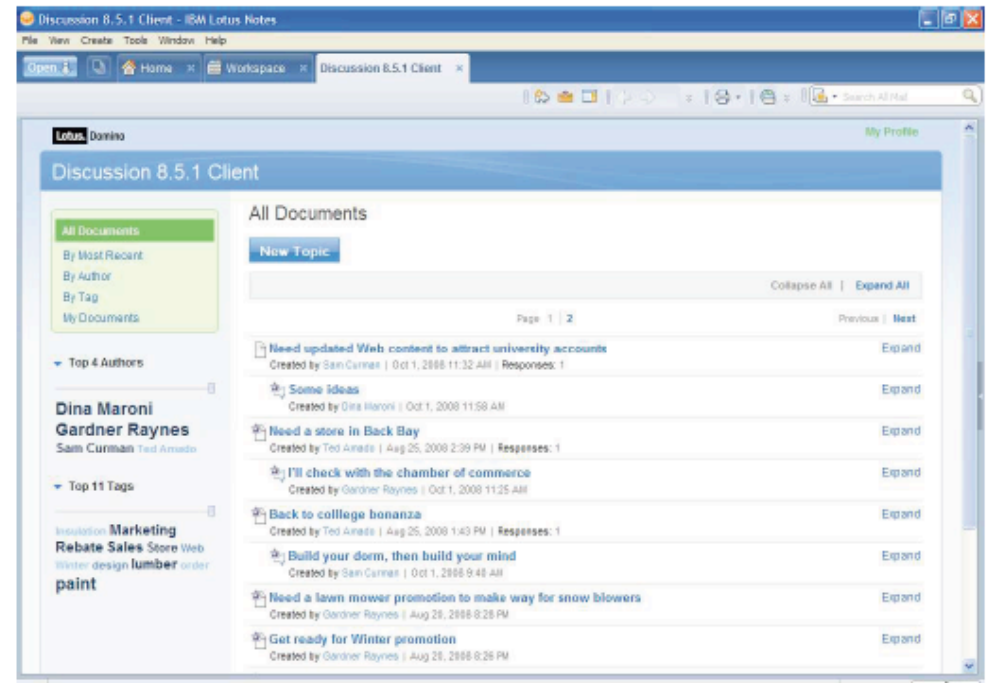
Discussion 8.5.1 Client - IBM Lotus Notes

File View Create Tools Window Help

Open | Home | Workspace | Discussion 8.5.1 Client

Search All Mail

Lotus. Domino

My Profile

Discussion 8.5.1 Client

All Documents
By Most Recent
By Author
By Tag
My Documents

Top 4 Authors

Dina Maroni Gardner Raynes Sam Curman Ted Amado

Top 11 Tags

Insulation Marketing Rebate Sales Store Web Winter design lumber order paint

All Documents

New Topic

Collapse All | Expand All

Page 1 | 2

Previous | Next

Need updated Web content to attract university accounts
Created by Sam Curman | Oct 1, 2008 11:32 AM | Responses: 1
Expand

Some ideas
Created by Dina Maroni | Oct 1, 2008 11:58 AM
Expand

Need a store in Back Bay
Created by Ted Amado | Aug 25, 2008 2:39 PM | Responses: 1
Expand

I'll check with the chamber of commerce
Created by Gardner Raynes | Oct 1, 2008 11:25 AM
Expand

Back to colllege bonanza
Created by Ted Amado | Aug 25, 2008 1:43 PM | Responses: 1
Expand

Build your dorm, then build your mind
Created by Sam Curman | Oct 1, 2008 9:40 AM
Expand

Need a lawn mower promotion to make way for snow blowers
Created by Gardner Raynes | Aug 28, 2008 8:28 PM
Expand

Get ready for Winter promotion
Created by Gardner Raynes | Aug 28, 2008 8:26 PM
Expand